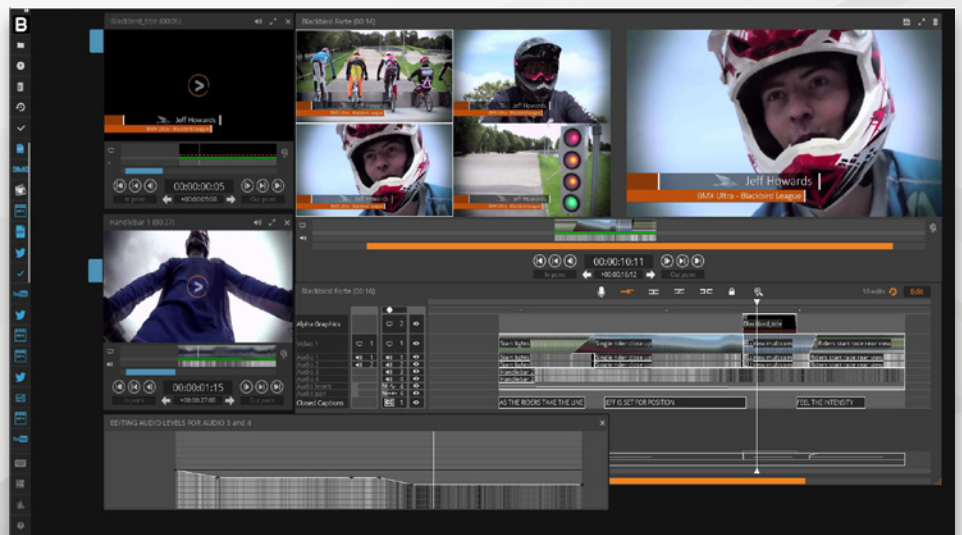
B

Blackbird_title (00:05)

Jeff Howards
BMX Ultra - Blackbird League

00:00:00:05
In point +00:00:05:00 Out point

Handlebar 1 (00:27)

00:00:01:15
In point +00:00:27:00 Out point

Blackbird Forte (00:56)

Jeff Howards
BMX Ultra - Blackbird League

Jeff Howards
BMX Ultra - Blackbird League

00:00:10:11
In point +00:00:10:12 Out point

Blackbird Forte (00:56)

10 edits Edit

Alpha Graphics
Video 1
Audio 1
Audio 2
Audio 3
Audio 4
Audio levels
Audio pan
Closed Captions

Blackbird title
Start lights
Single rider close up
Riders start race rear view

AS THE RIDERS TAKE THE LINE
JEFF IS SET FOR POSITION
FEEL THE INTENSITY

EDITING AUDIO LEVELS FOR AUDIO 3 and 4